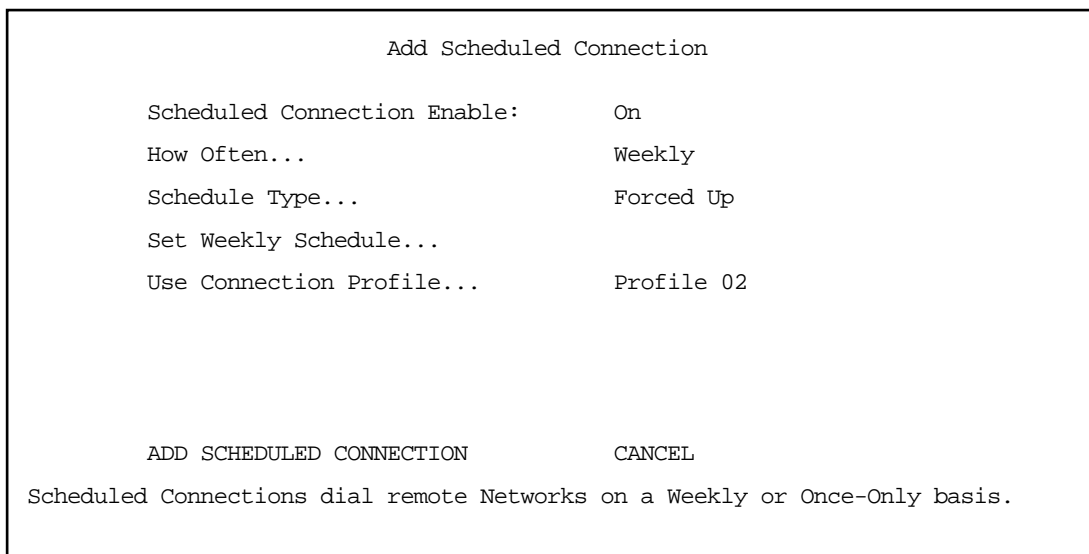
Add Scheduled Connection

Scheduled Connection Enable: On

How Often... Weekly

Schedule Type... Forced Up

Set Weekly Schedule...

Use Connection Profile... Profile 02

ADD SCHEDULED CONNECTION CANCEL

Scheduled Connections dial remote Networks on a Weekly or Once-Only basis.